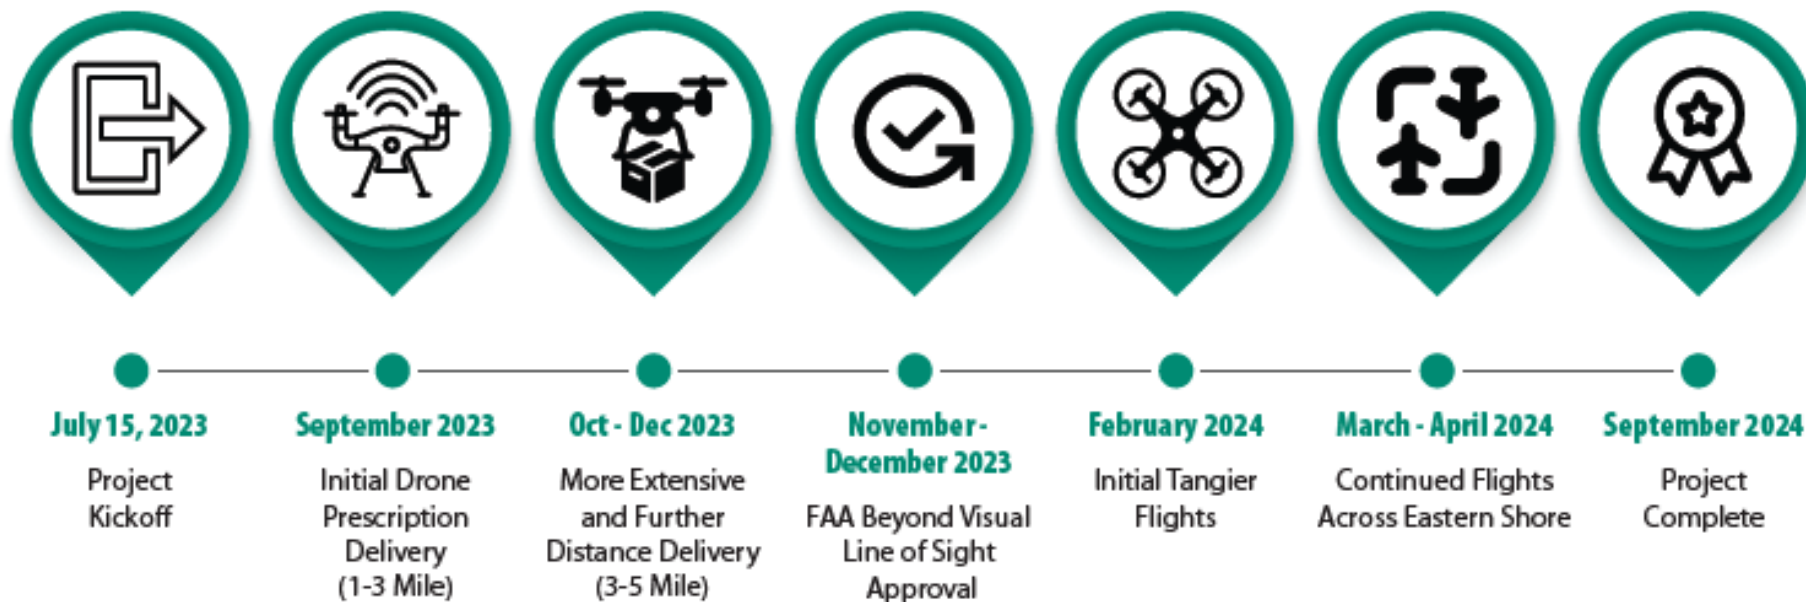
July 15, 2023
Project Kickoff

September 2023
Initial Drone Prescription Delivery (1-3 Mile)

Oct - Dec 2023
More Extensive and Further Distance Delivery (3-5 Mile)

November - December 2023
FAA Beyond Visual Line of Sight Approval

February 2024
Initial Tangier Flights

March - April 2024
Continued Flights Across Eastern Shore

September 2024
Project Complete